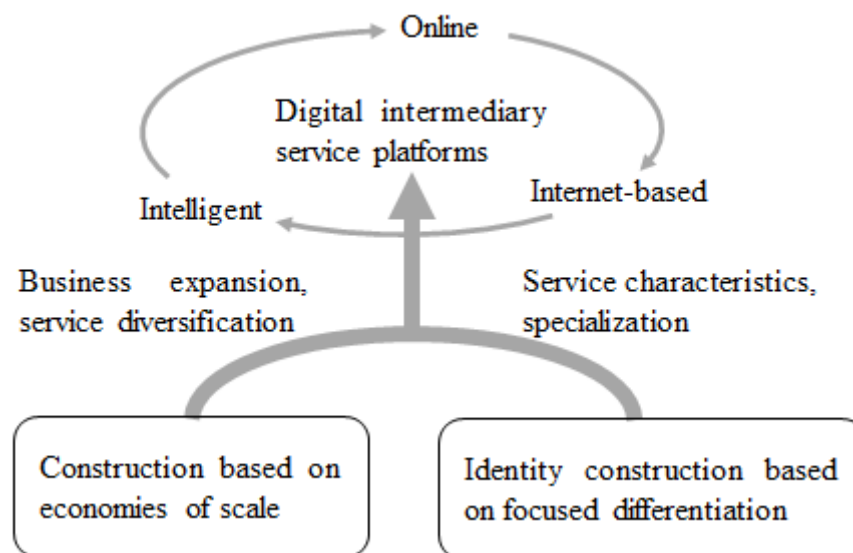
Online

Digital intermediary service platforms

Intelligent

Internet-based

Business expansion, service diversification

Service characteristics, specialization

Construction based on economies of scale

Identity construction based on focused differentiation